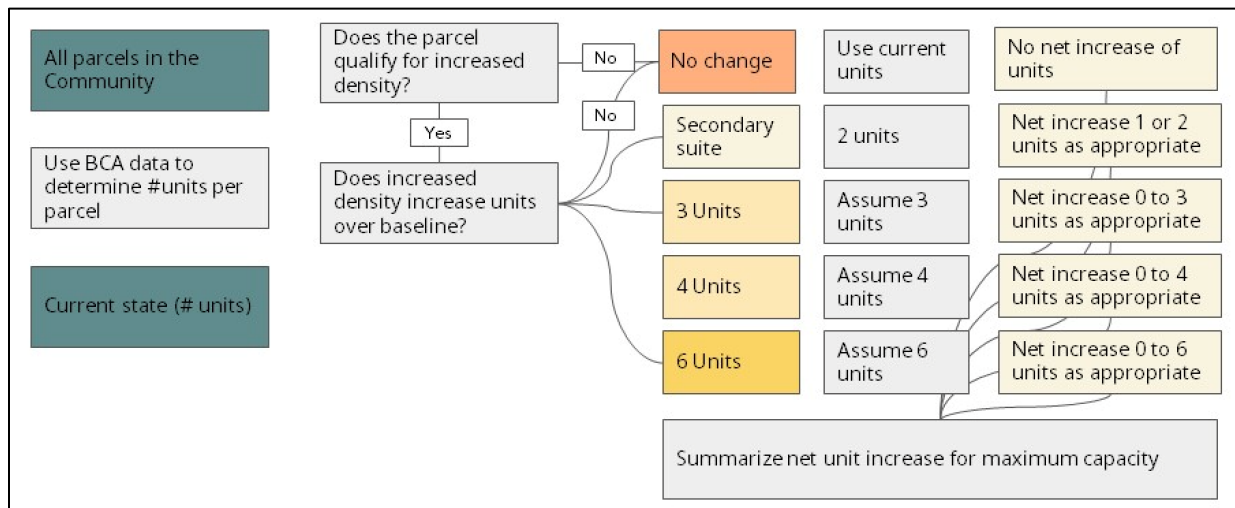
All parcels in the Community

Use BCA data to determine #units per parcel

Current state (# units)

Does the parcel qualify for increased density?

No

No change

Yes

No

Does increased density increase units over baseline?

Secondary suite

3 Units

4 Units

6 Units

Use current units

2 units

Assume 3 units

Assume 4 units

Assume 6 units

No net increase of units

Net increase 1 or 2 units as appropriate

Net increase 0 to 3 units as appropriate

Net increase 0 to 4 units as appropriate

Net increase 0 to 6 units as appropriate

Summarize net unit increase for maximum capacity